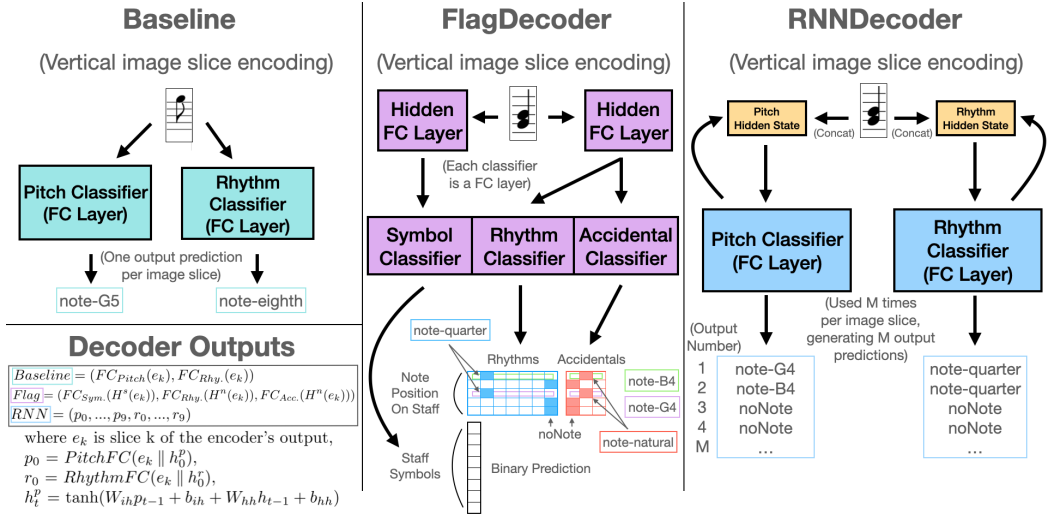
Baseline

(Vertical image slice encoding)

Pitch Classifier (FC Layer)

Rhythm Classifier (FC Layer)

(One output prediction per image slice)

note-G5

note-eighth

Decoder Outputs

$Baseline = (FC_{Pitch}(e_k), FC_{Rhy.}(e_k))$
$Flag = (FC_{Sym.}(H^s(e_k)), FC_{Rhy.}(H^n(e_k)), FC_{Acc.}(H^n(e_k)))$
$RNN = (p_0, ..., p_9, r_0, ..., r_9)$
where $e_k$ is slice k of the encoder's output,
$p_0 = PitchFC(e_k \parallel h_0^p)$,
$r_0 = RhythmFC(e_k \parallel h_0^r)$,
$h_t^p = \tanh(W_{ih}p_{t-1} + b_{ih} + W_{hh}h_{t-1} + b_{hh})$

FlagDecoder

(Vertical image slice encoding)

Hidden FC Layer

Hidden FC Layer

(Each classifier is a FC layer)

Symbol Classifier

Rhythm Classifier

Accidental Classifier

note-quarter

Rhythms

Accidentals

Note Position On Staff

note-B4

note-G4

noNote

note-natural

Staff Symbols

Binary Prediction

RNNDecoder

(Vertical image slice encoding)

Pitch Hidden State

(Concat)

(Concat)

Rhythm Hidden State

Pitch Classifier (FC Layer)

Rhythm Classifier (FC Layer)

(Used M times per image slice, generating M output predictions)

(Output Number)

1 note-G4
2 note-B4
3 noNote
4 noNote
M ...

note-quarter
note-quarter
noNote
noNote
...